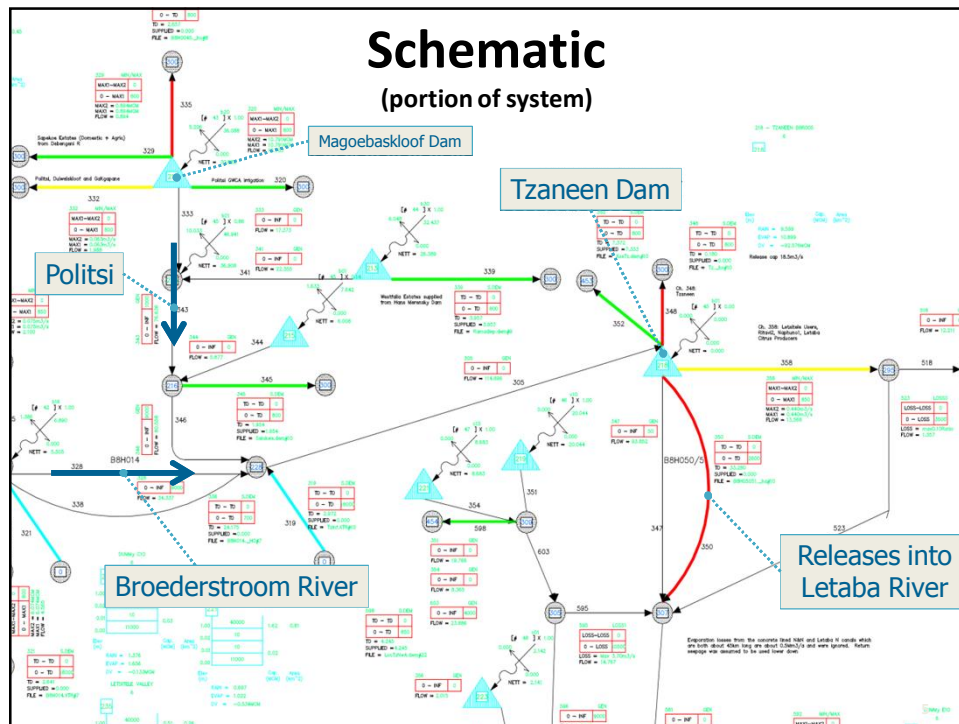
Schematic
(portion of system)

Magoebaskloof Dam

Tzaneen Dam

Politsi

Broederstroom River

Releases into Letaba River

335
329
332
333
320
341
343
344
345
346
339
352
348
358
518
305
328
338
319
321
354
351
598
603
347
350
523
595
B8H014
B8H050/5

Polital GWCA Irrigation
Westfalia Estates supplied from Hans Merensky Dam
Ch. 358: Letaba Users, Rital, Nwanedzi, Letaba Citrus Producers
Evaporation losses from the concrete lined NAR and Letaba N canals which are both about 40km long are about 0.5Mm3/a and were ignored. Return seepage was assumed to be used lower down.
Release cap 18.3m3/s

0 - INF
FLOW
NETT
TD - TD
0 - TD
MAX1 - MAX2
0 - MAX1
LOSS - LOSS
0 - LOSS
SUPPLIED
FILE